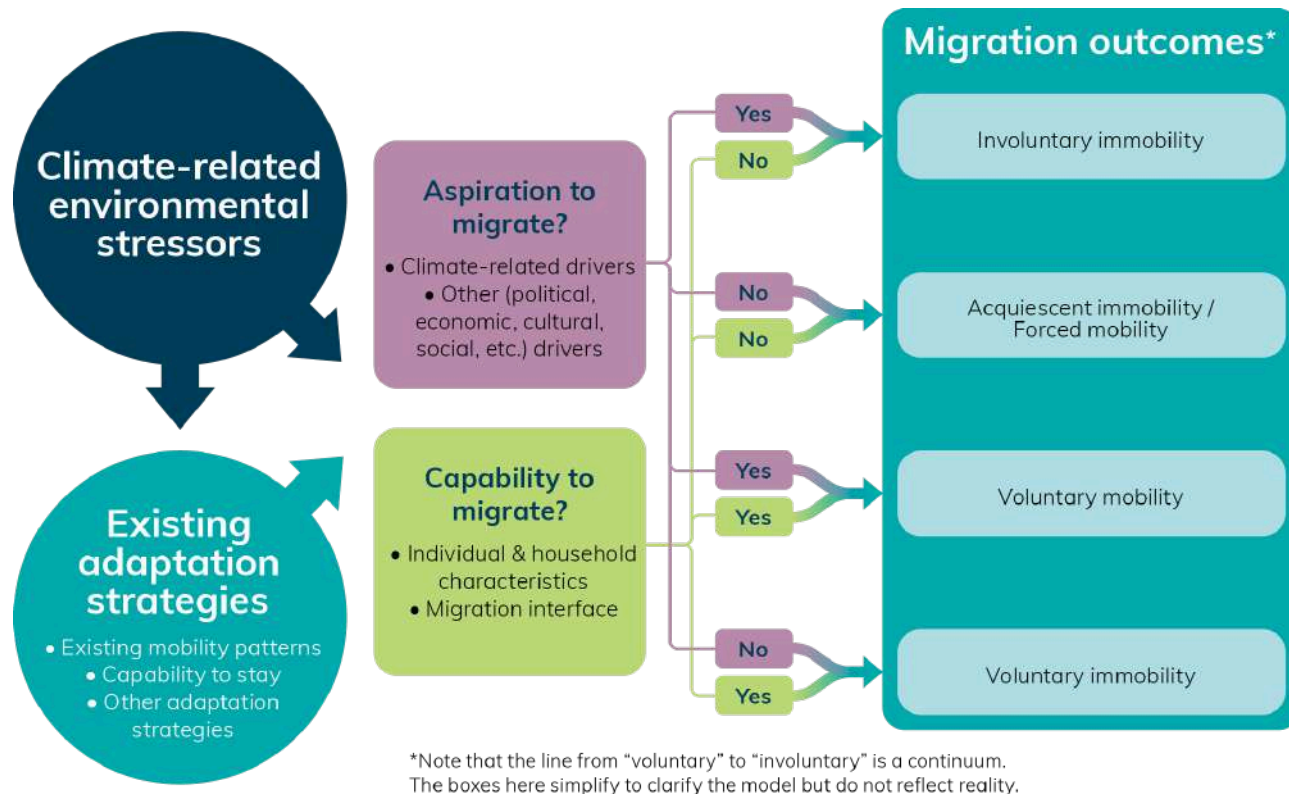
Climate-related environmental stressors

Existing adaptation strategies

• Existing mobility patterns
• Capability to stay
• Other adaptation strategies

Aspiration to migrate?

• Climate-related drivers
• Other (political, economic, cultural, social, etc.) drivers

Capability to migrate?

• Individual & household characteristics
• Migration interface

Yes
No
No
No
Yes
Yes
No
Yes

Migration outcomes*

Involuntary immobility

Acquiescent immobility / Forced mobility

Voluntary mobility

Voluntary immobility

*Note that the line from "voluntary" to "involuntary" is a continuum. The boxes here simplify to clarify the model but do not reflect reality.